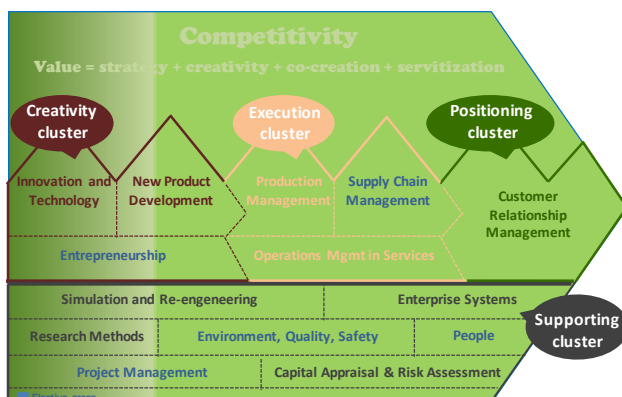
Competitivity

Value = strategy + creativity + co-creation + servitization

Creativity cluster

Execution cluster

Positioning cluster

Innovation and Technology

New Product Development

Production Management

Supply Chain Management

Customer Relationship Management

Entrepreneurship

Operations Mgmt in Services

Simulation and Re-engeneering

Enterprise Systems

Supporting cluster

Research Methods

Environment, Quality, Safety

People

Project Management

Capital Appraisal & Risk Assessment

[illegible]